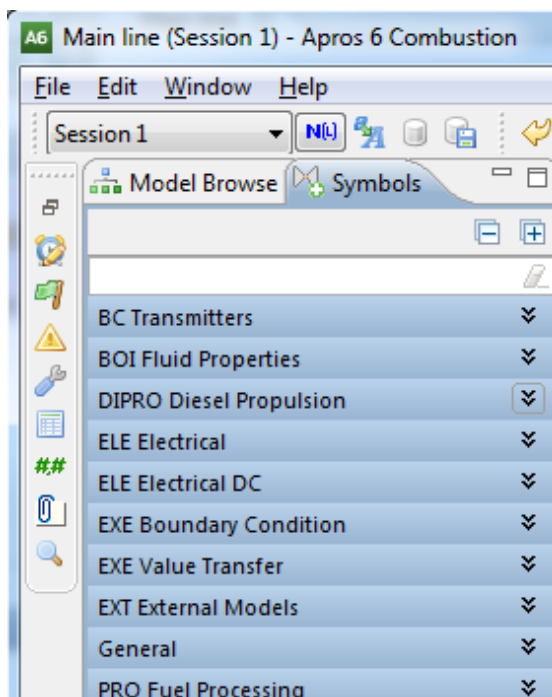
A6 Main line (Session 1) - Apros 6 Combustion

File Edit Window Help

Session 1

N(t)

Model Browse

Symbols

BC Transmitters

BOI Fluid Properties

DIPRO Diesel Propulsion

ELE Electrical

ELE Electrical DC

EXE Boundary Condition

EXE Value Transfer

EXT External Models

General

PRO Fuel Processing